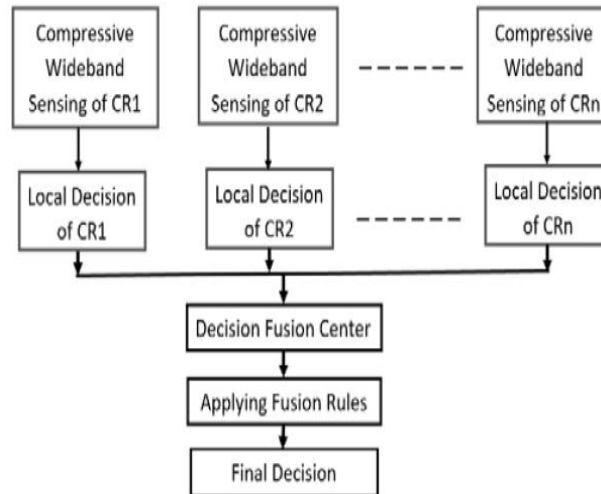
Compressive Wideband Sensing of CR1

Compressive Wideband Sensing of CR2

Compressive Wideband Sensing of CRn

Local Decision of CR1

Local Decision of CR2

Local Decision of CRn

Decision Fusion Center

Applying Fusion Rules

Final Decision